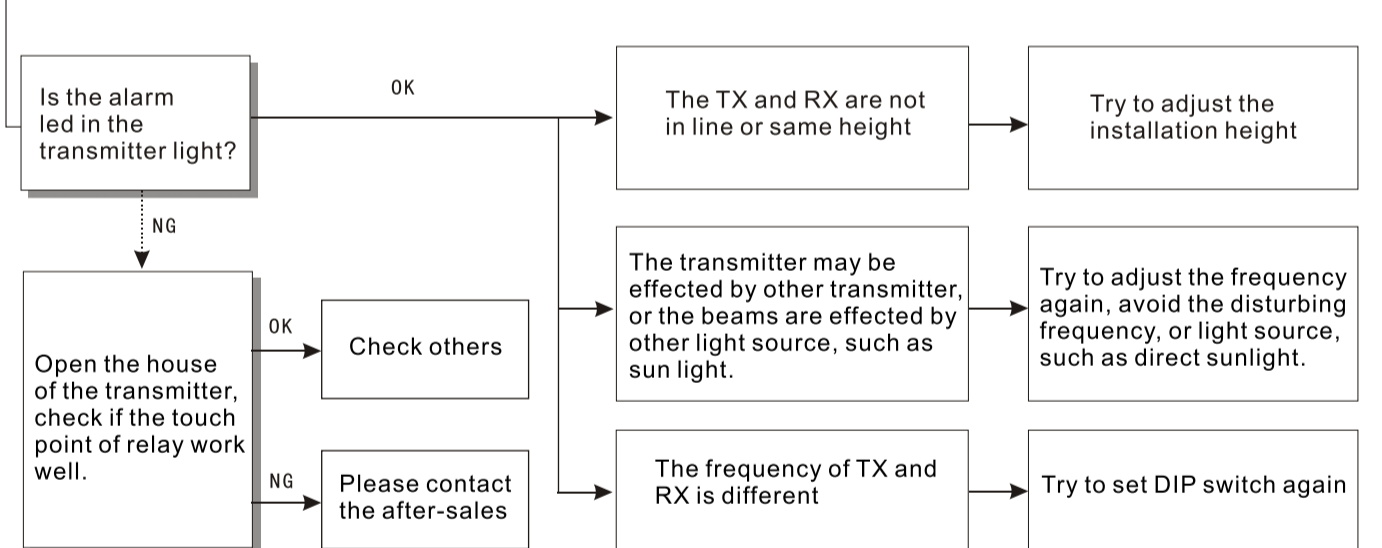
Is the alarm led in the transmitter light?

OK

The TX and RX are not in line or same height

Try to adjust the installation height

NG

The transmitter may be effected by other transmitter, or the beams are effected by other light source, such as sun light.

Try to adjust the frequency again, avoid the disturbing frequency, or light source, such as direct sunlight.

Open the house of the transmitter, check if the touch point of relay work well.

OK

Check others

NG

Please contact the after-sales

The frequency of TX and RX is different

Try to set DIP switch again